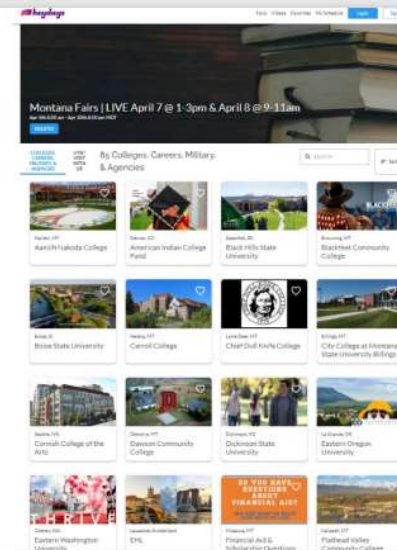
heyday

Fairs Videos Favorites My Schedule Login Sign up

Montana Fairs | LIVE April 7 @ 1-3pm & April 8 @ 9-11am

Apr 7th 6:00 am - Apr 10th 6:00 pm MDT

REGISTER

COLLEGES, CAREERS, MILITARY, & AGENCIES

LIVE! VISIT WITH US

85 Colleges, Careers, Military, & Agencies

Search

Harlem, MT
Aaniiih Nakoda College

Denver, CO
American Indian College Fund

Spearfish, SD
Black Hills State University

Browning, MT
Blackfeet Community College

Boise, ID
Boise State University

Helena, MT
Carroll College

Lame Deer, MT
Chief Dull Knife College

Billings, MT
City College at Montana State University Billings

Seattle, WA
Cornish College of the Arts

Glendive, MT
Dawson Community College

Dickinson, ND
Dickinson State University

La Grande, OR
Eastern Oregon University

THRIVE

Cheney, WA
Eastern Washington University

Amsterdam
EHL

DO YOU HAVE QUESTIONS ABOUT FINANCIAL AID?

Missoula, MT
Financial Aid & Scholarship Questions

Kalispell, MT
Flathead Valley Community College

BLACKFEET